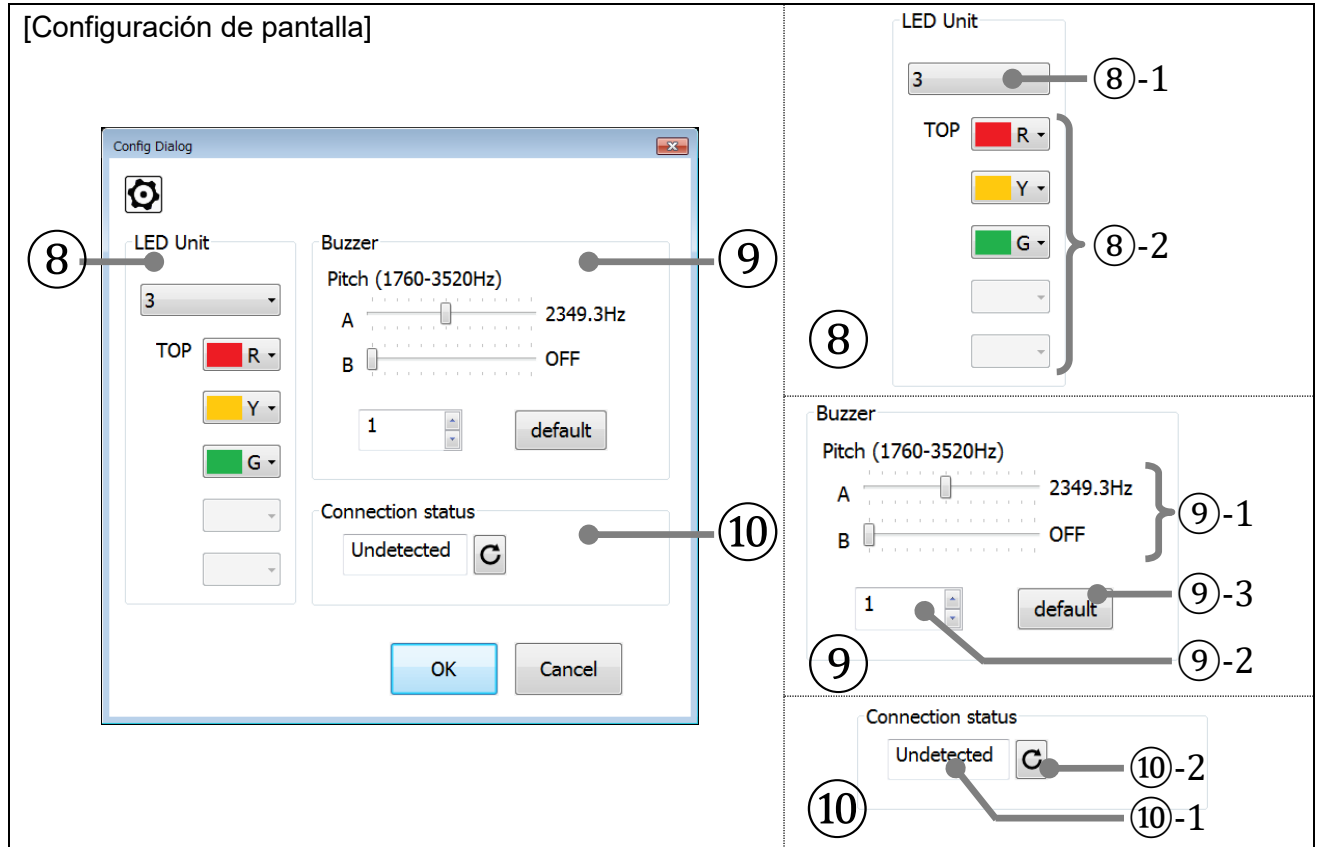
[Configuración de pantalla]

Config Dialog

⑧ LED Unit
3
TOP R
Y
G

Buzzer ⑨
Pitch (1760-3520Hz)
A 2349.3Hz
B OFF
1
default

Connection status ⑩
Undetected

OK
Cancel

LED Unit
3 ⑧-1
TOP R
Y
G ⑧-2
⑧

Buzzer
Pitch (1760-3520Hz)
A 2349.3Hz
B OFF ⑨-1
1
default ⑨-3
⑨ ⑨-2

Connection status
Undetected ⑩-2
⑩ ⑩-1